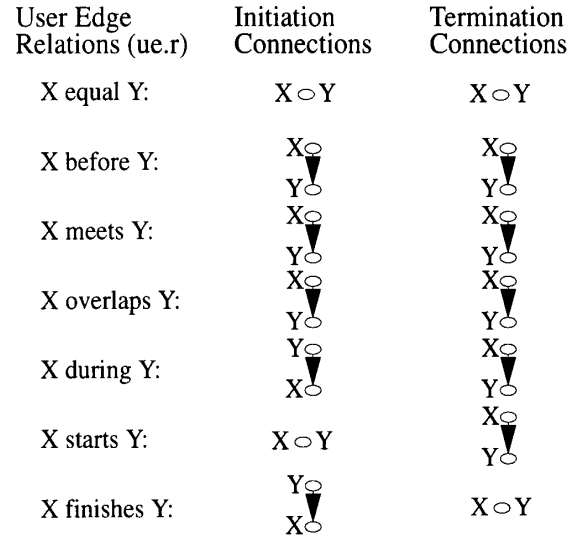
| User Edge Relations (ue.r) | Initiation Connections | Termination Connections |
|---|---|---|
| X equal Y: | X ○ Y | X ○ Y |
| X before Y: | X Y | X Y |
| X meets Y: | X Y | X Y |
| X overlaps Y: | X Y | X Y |
| X during Y: | Y X | X Y |
| X starts Y: | X ○ Y | X Y |
| X finishes Y: | Y X | X ○ Y |